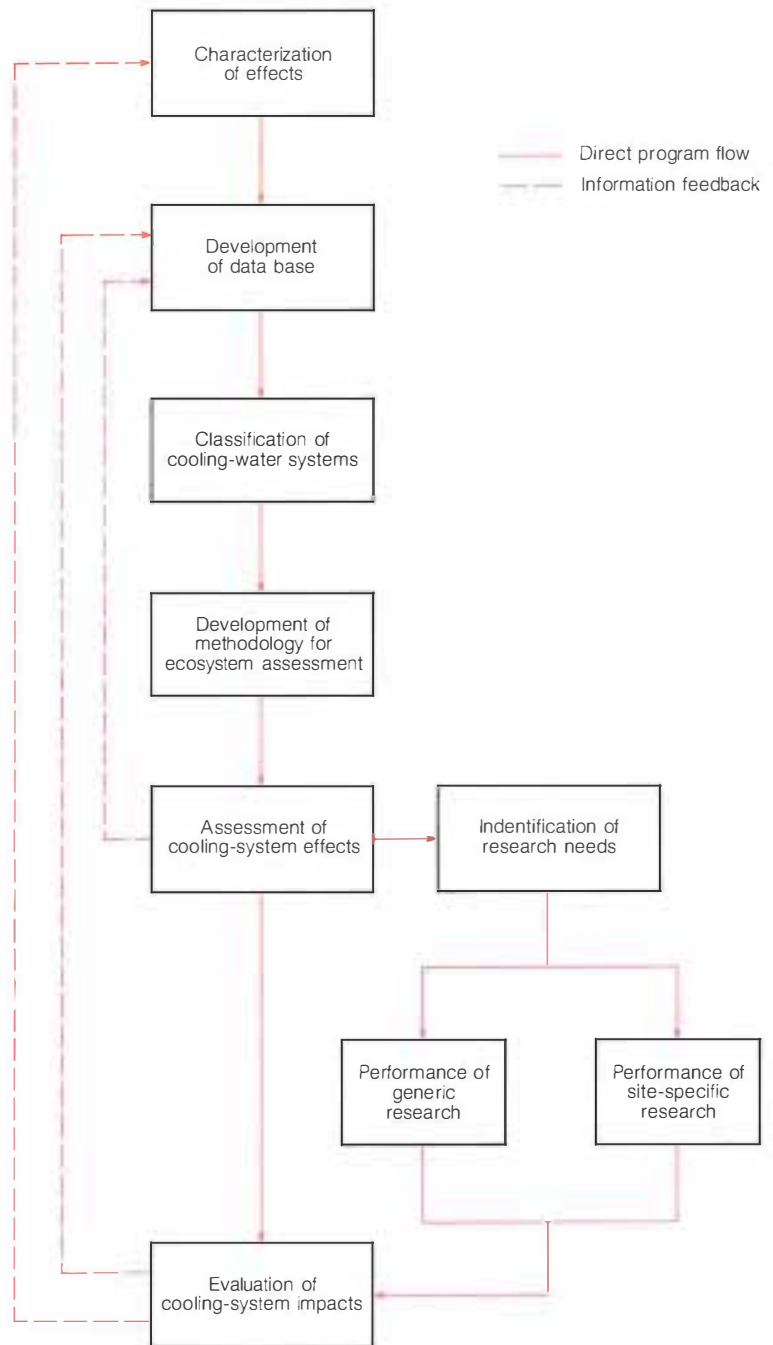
Characterization of effects

Direct program flow

Information feedback

Development of data base

Classification of cooling-water systems

Development of methodology for ecosystem assessment

Assessment of cooling-system effects

Indentification of research needs

Performance of generic research

Performance of site-specific research

Evaluation of cooling-system impacts